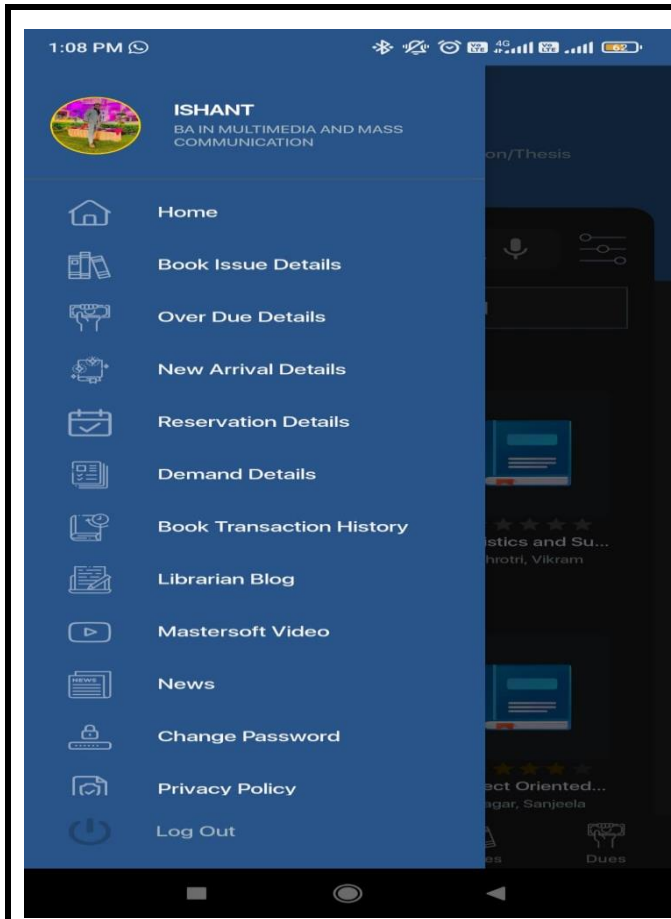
1:08 PM

ISHANT
BA IN MULTIMEDIA AND MASS COMMUNICATION

on/Thesis

Home
Book Issue Details
Over Due Details
New Arrival Details
Reservation Details
Demand Details
Book Transaction History
Librarian Blog
Mastersoft Video
News
Change Password
Privacy Policy
Log Out

stics and Su...
hrotri, Vikram

ect Oriented...
agar, Sanjeela

es
Dues